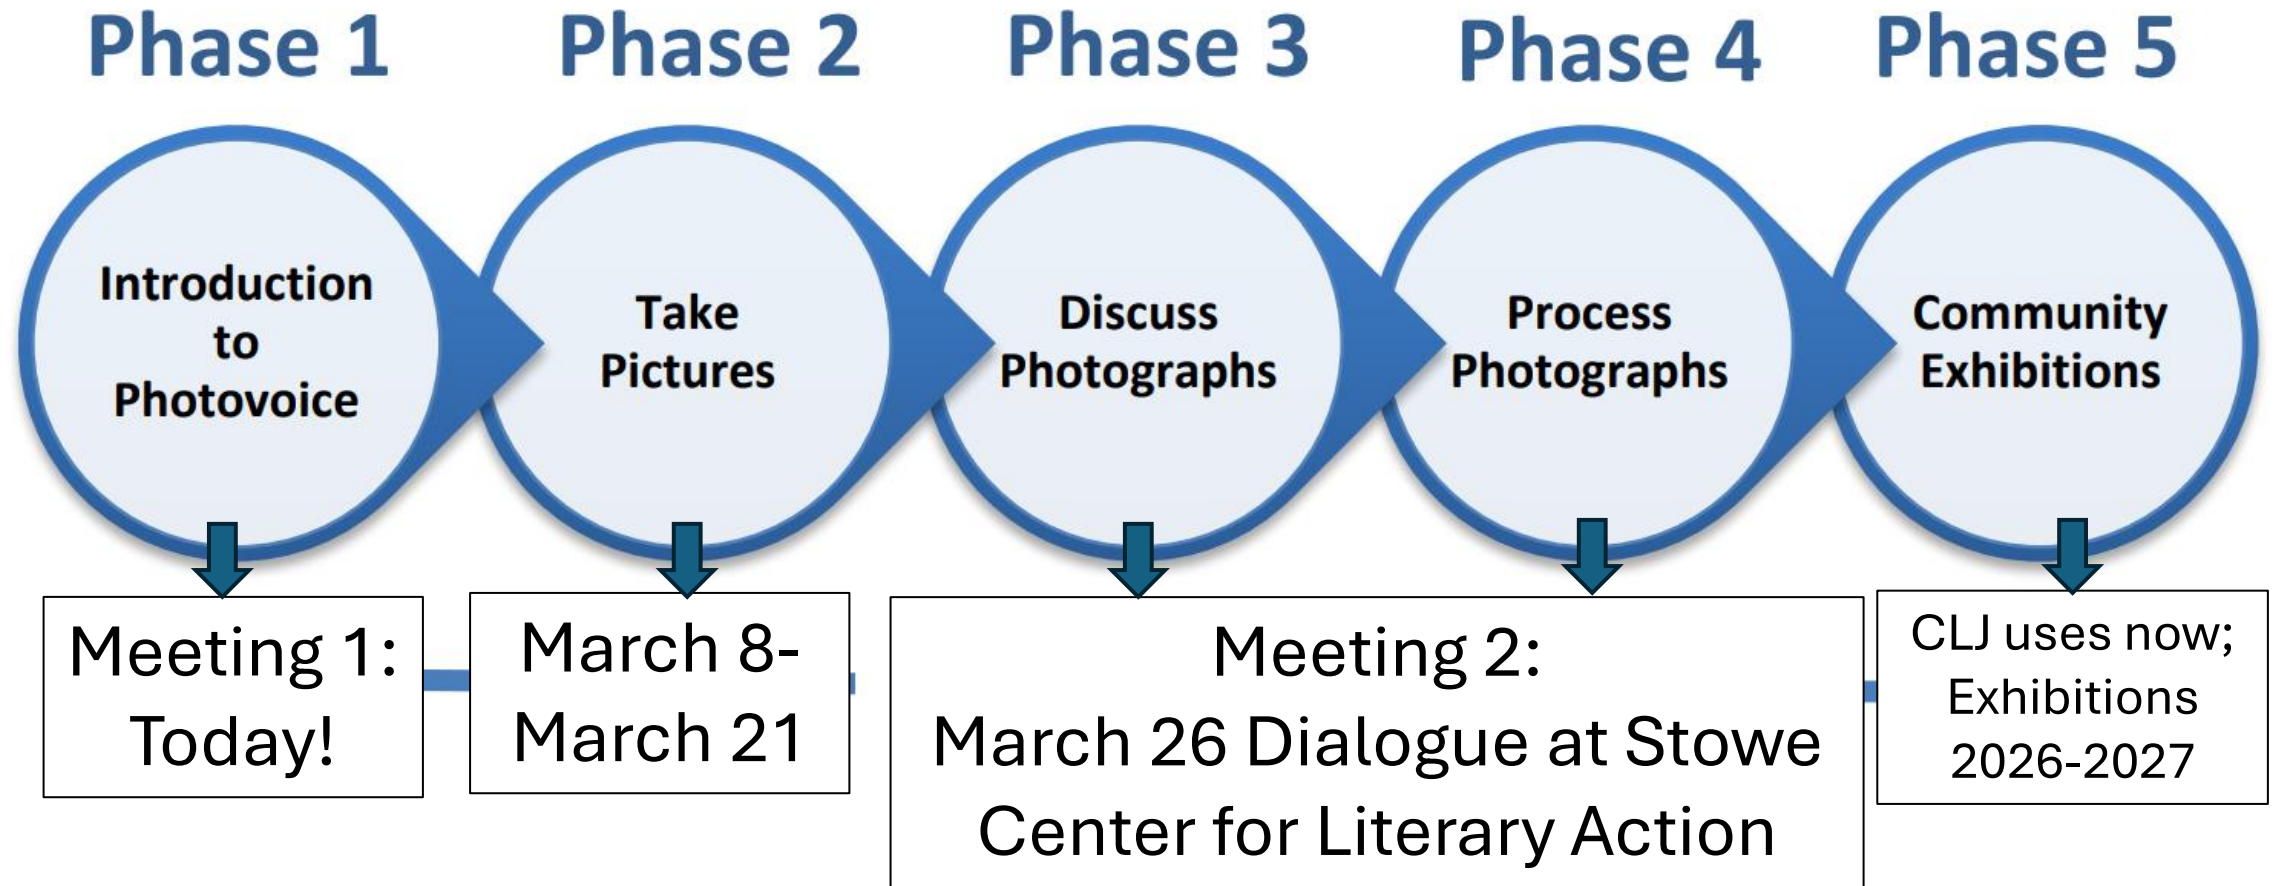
Phase 1
Phase 2
Phase 3
Phase 4
Phase 5

Introduction to Photovoice

Take Pictures

Discuss Photographs

Process Photographs

Community Exhibitions

Meeting 1: Today!

March 8-March 21

Meeting 2: March 26 Dialogue at Stowe Center for Literary Action

CLJ uses now; Exhibitions 2026-2027